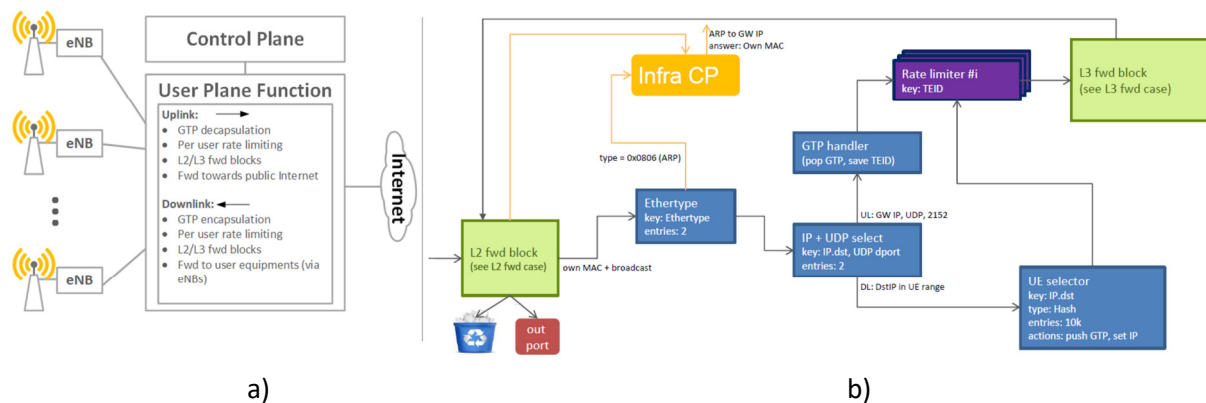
eNB

eNB

eNB

Control Plane

User Plane Function

Uplink:
- GTP decapsulation
- Per user rate limiting
- L2/L3 fwd blocks
- Fwd towards public Internet

Downlink:
- GTP encapsulation
- Per user rate limiting
- L2/L3 fwd blocks
- Fwd to user equipments (via eNBs)

Internet

ARP to GW IP answer: Own MAC

Infra CP

type = 0x0806 (ARP)

L2 fwd block (see L2 fwd case)

own MAC + broadcast

out port

Ethertype key: Ethertype entries: 2

GTP handler (pop GTP, save TEID)

Rate limiter #i key: TEID

L3 fwd block (see L3 fwd case)

UL: GW IP, UDP, 2152

IP + UDP select key: IP.dst, UDP dport entries: 2

DL: DstIP in UE range

UE selector key: IP.dst type: Hash entries: 10k actions: push GTP, set IP

a)

b)